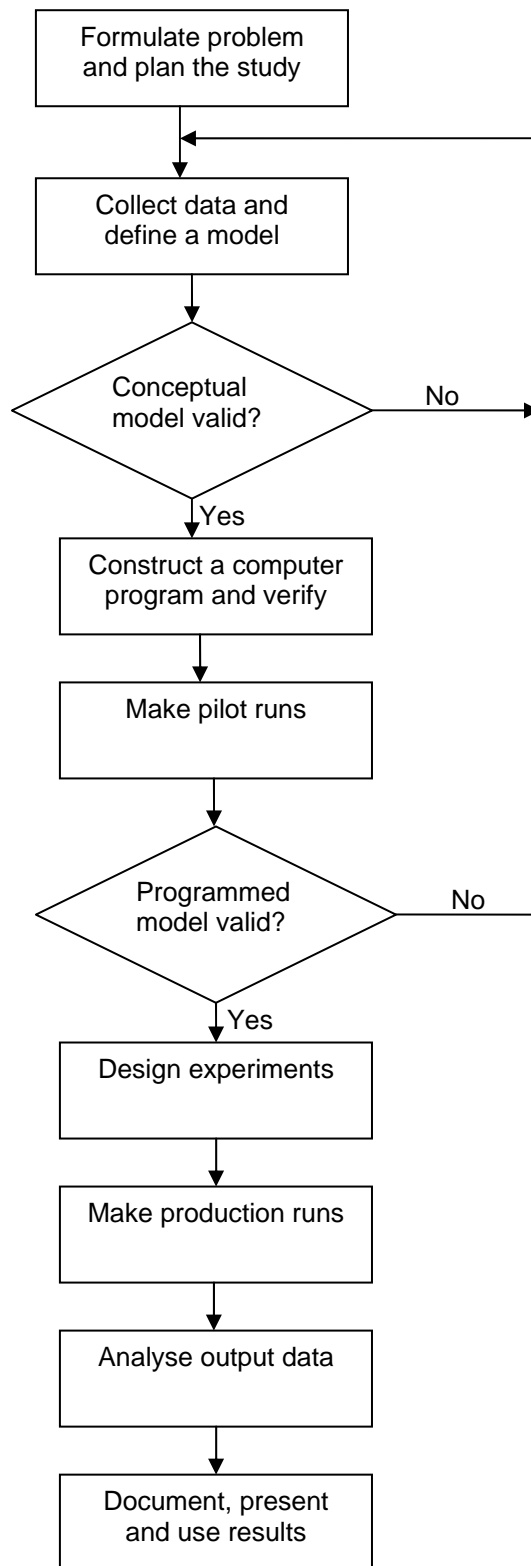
Formulate problem and plan the study

Collect data and define a model

Conceptual model valid?

No

Yes

Construct a computer program and verify

Make pilot runs

Programmed model valid?

No

Yes

Design experiments

Make production runs

Analyse output data

Document, present and use results